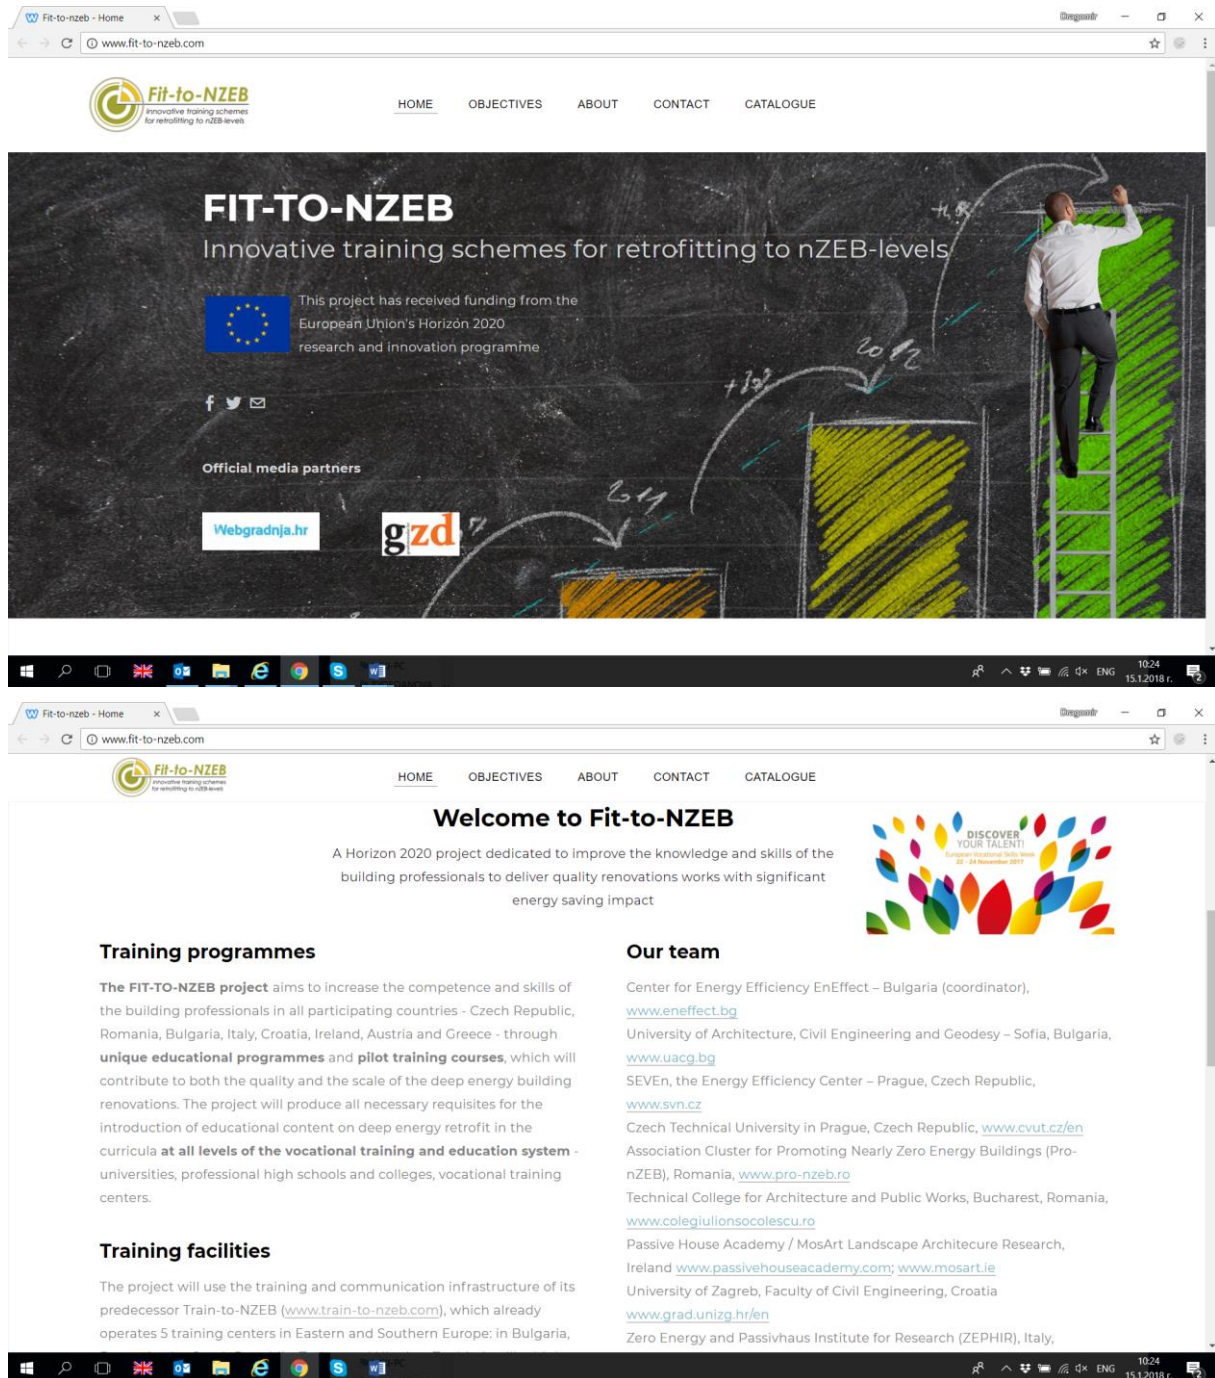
Fit-to-nzeb - Home ×

Dragomir

www.fit-to-nzeb.com

Fit-to-NZEB
Innovative training schemes for retrofitting to nZEB-levels

HOME OBJECTIVES ABOUT CONTACT CATALOGUE

FIT-TO-NZEB

Innovative training schemes for retrofitting to nZEB-levels

This project has received funding from the European Union's Horizon 2020 research and innovation programme

Official media partners

Webgradnja.hr

gzd

ENG 10:24 15.1.2018 г.

Fit-to-nzeb - Home ×

Dragomir

www.fit-to-nzeb.com

Fit-to-NZEB

HOME OBJECTIVES ABOUT CONTACT CATALOGUE

Welcome to Fit-to-NZEB

A Horizon 2020 project dedicated to improve the knowledge and skills of the building professionals to deliver quality renovations works with significant energy saving impact

DISCOVER YOUR TALENT!

Training programmes

**The FIT-TO-NZEB project** aims to increase the competence and skills of the building professionals in all participating countries - Czech Republic, Romania, Bulgaria, Italy, Croatia, Ireland, Austria and Greece - through **unique educational programmes** and **pilot training courses**, which will contribute to both the quality and the scale of the deep energy building renovations. The project will produce all necessary requisites for the introduction of educational content on deep energy retrofit in the curricula **at all levels of the vocational training and education system** - universities, professional high schools and colleges, vocational training centers.

Training facilities

The project will use the training and communication infrastructure of its predecessor Train-to-NZEB (www.train-to-nzeb.com), which already operates 5 training centers in Eastern and Southern Europe: in Bulgaria, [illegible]

Our team

Center for Energy Efficiency EnEffect – Bulgaria (coordinator), www.eneffect.bg
University of Architecture, Civil Engineering and Geodesy – Sofia, Bulgaria, www.uacg.bg
SEVEn, the Energy Efficiency Center – Prague, Czech Republic, www.svn.cz
Czech Technical University in Prague, Czech Republic, www.cvut.cz/en
Association Cluster for Promoting Nearly Zero Energy Buildings (Pro-nZEB), Romania, www.pro-nzeb.ro
Technical College for Architecture and Public Works, Bucharest, Romania, www.colegiulionsocolescu.ro
Passive House Academy / MosArt Landscape Architecure Research, Ireland www.passivehouseacademy.com; www.mosart.ie
University of Zagreb, Faculty of Civil Engineering, Croatia www.grad.unizg.hr/en
Zero Energy and Passivhaus Institute for Research (ZEPHIR), Italy,

ENG 10:24 15.1.2018 г.